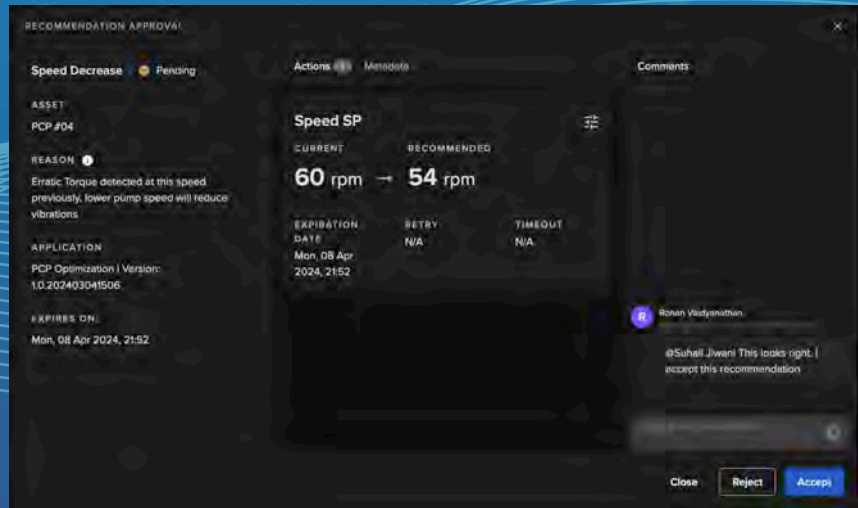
RECOMMENDATION APPROVAL

Speed Decrease Pending

ASSET
PCP #04

REASON
Erratic Torque detected at this speed previously, lower pump speed will reduce vibrations

APPLICATION
PCP Optimization | Version: 1.0.202403041506

EXPIRES ON
Mon, 08 Apr 2024, 21:52

Actions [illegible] Metadata

Speed SP

CURRENT
60 rpm → 54 rpm
RECOMMENDED

EXPIRATION DATE
Mon, 08 Apr 2024, 21:52

RETRY
N/A

TIMEOUT
N/A

Comments

R Ronan Vaidyanathan
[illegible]
@Suhail Jiwani This looks right. I accept this recommendation

Close Reject Accept